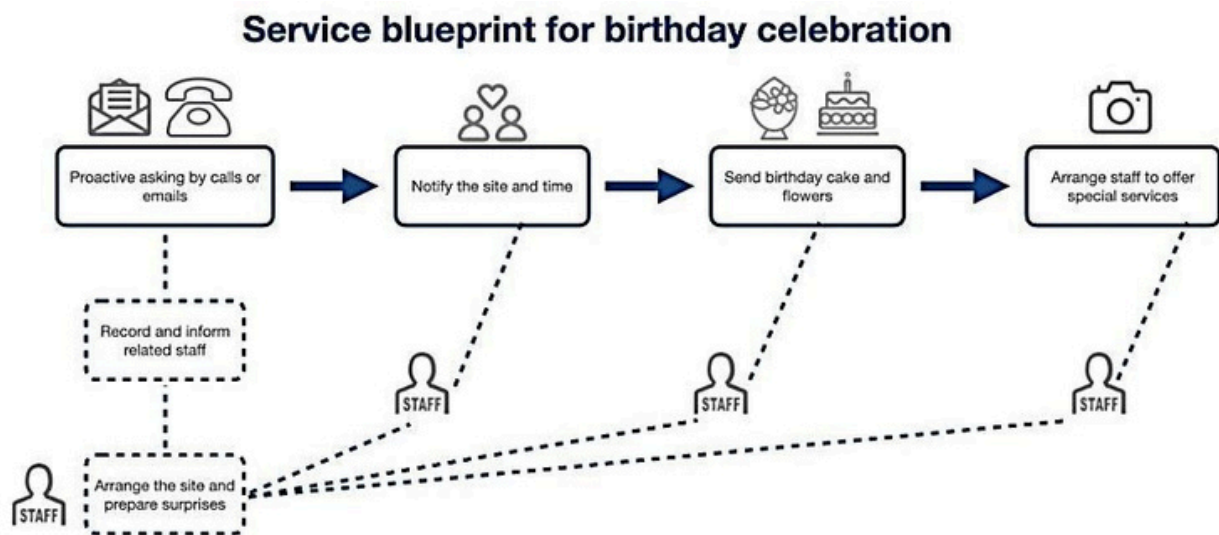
Service blueprint for birthday celebration

Proactive asking by calls or emails

Notify the site and time

Send birthday cake and flowers

Arrange staff to offer special services

Record and inform related staff

STAFF

STAFF

STAFF

STAFF

Arrange the site and prepare surprises